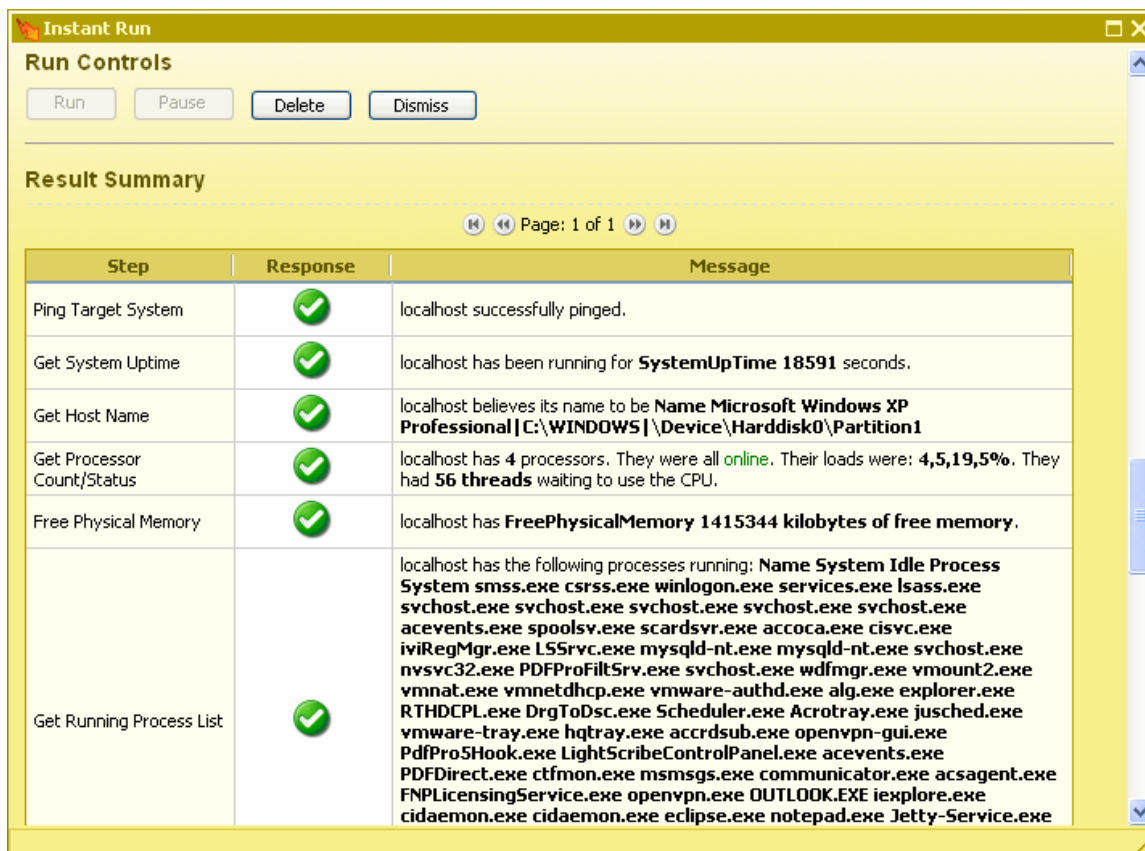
Instant Run

Run Controls

Run Pause Delete Dismiss

Result Summary

Page: 1 of 1

| Step | Response | Message |
|---|---|---|
| Ping Target System | | localhost successfully pinged. |
| Get System Uptime | | localhost has been running for **SystemUpTime 18591** seconds. |
| Get Host Name | | localhost believes its name to be **Name Microsoft Windows XP Professional\|C:\WINDOWS\|\Device\Harddisk0\Partition1** |
| Get Processor Count/Status | | localhost has **4** processors. They were all online. Their loads were: **4,5,19,5%**. They had **56 threads** waiting to use the CPU. |
| Free Physical Memory | | localhost has **FreePhysicalMemory 1415344 kilobytes of free memory**. |
| Get Running Process List | | localhost has the following processes running: **Name System Idle Process System smss.exe csrss.exe winlogon.exe services.exe lsass.exe svchost.exe svchost.exe svchost.exe svchost.exe svchost.exe acevents.exe spoolsv.exe scardsvr.exe accoca.exe cisvc.exe iviRegMgr.exe LSSrvc.exe mysqld-nt.exe mysqld-nt.exe svchost.exe nvsvc32.exe PDFProFiltSrv.exe svchost.exe wdfmgr.exe vmount2.exe vmnat.exe vmnetdhcp.exe vmware-authd.exe alg.exe explorer.exe RTHDCPL.exe DrgToDsc.exe Scheduler.exe Acrotray.exe jusched.exe vmware-tray.exe hqtray.exe accrdsub.exe openvpn-gui.exe PdfPro5Hook.exe LightScribeControlPanel.exe acevents.exe PDFDirect.exe ctfmon.exe msmsgs.exe communicator.exe acsagent.exe FNPLicensingService.exe openvpn.exe OUTLOOK.EXE iexplore.exe cidaemon.exe cidaemon.exe eclipse.exe notepad.exe Jetty-Service.exe** |